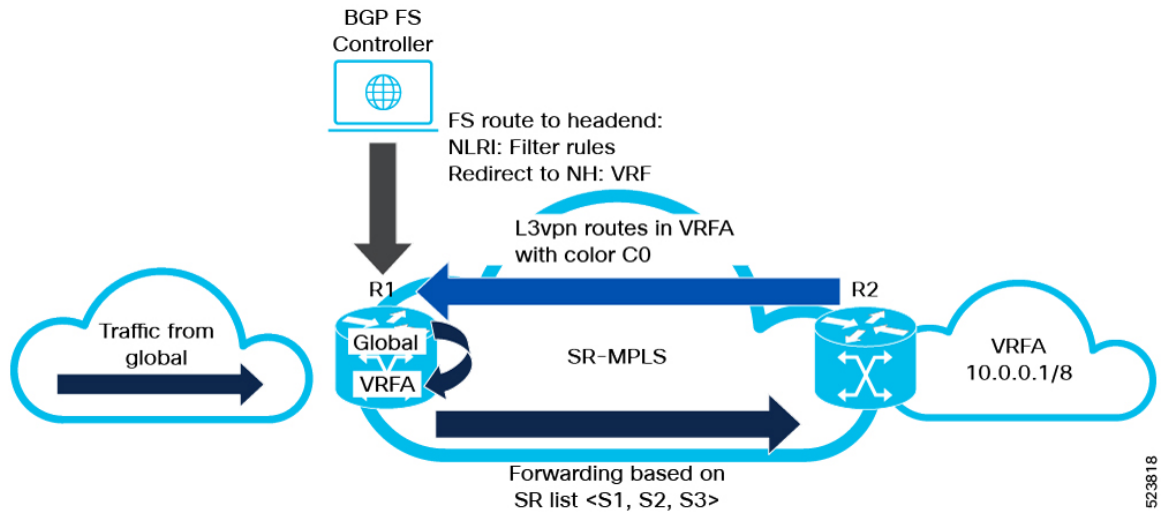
BGP FS
Controller

FS route to headend:
NLRI: Filter rules
Redirect to NH: VRF

L3vpn routes in VRFA
with color C0

R1

R2

Traffic from
global

Global

VRFA

SR-MPLS

VRFA
10.0.0.1/8

Forwarding based on
SR list <S1, S2, S3>

523818